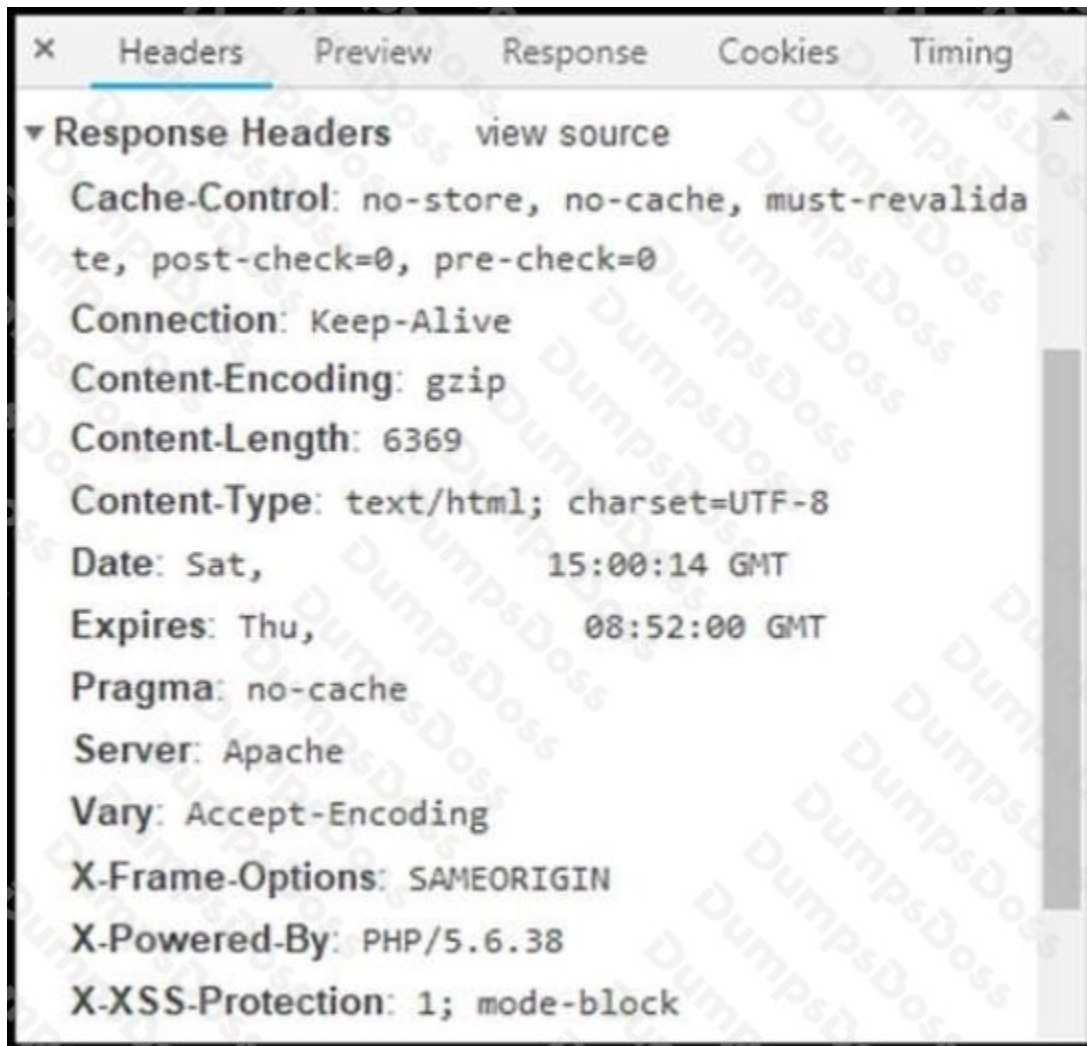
× Headers Preview Response Cookies Timing

▾ Response Headers view source

Cache-Control: no-store, no-cache, must-revalidate, post-check=0, pre-check=0

Connection: Keep-Alive

Content-Encoding: gzip

Content-Length: 6369

Content-Type: text/html; charset=UTF-8

Date: Sat, 15:00:14 GMT

Expires: Thu, 08:52:00 GMT

Pragma: no-cache

Server: Apache

Vary: Accept-Encoding

X-Frame-Options: SAMEORIGIN

X-Powered-By: PHP/5.6.38

X-XSS-Protection: 1; mode-block

DumpsDoss